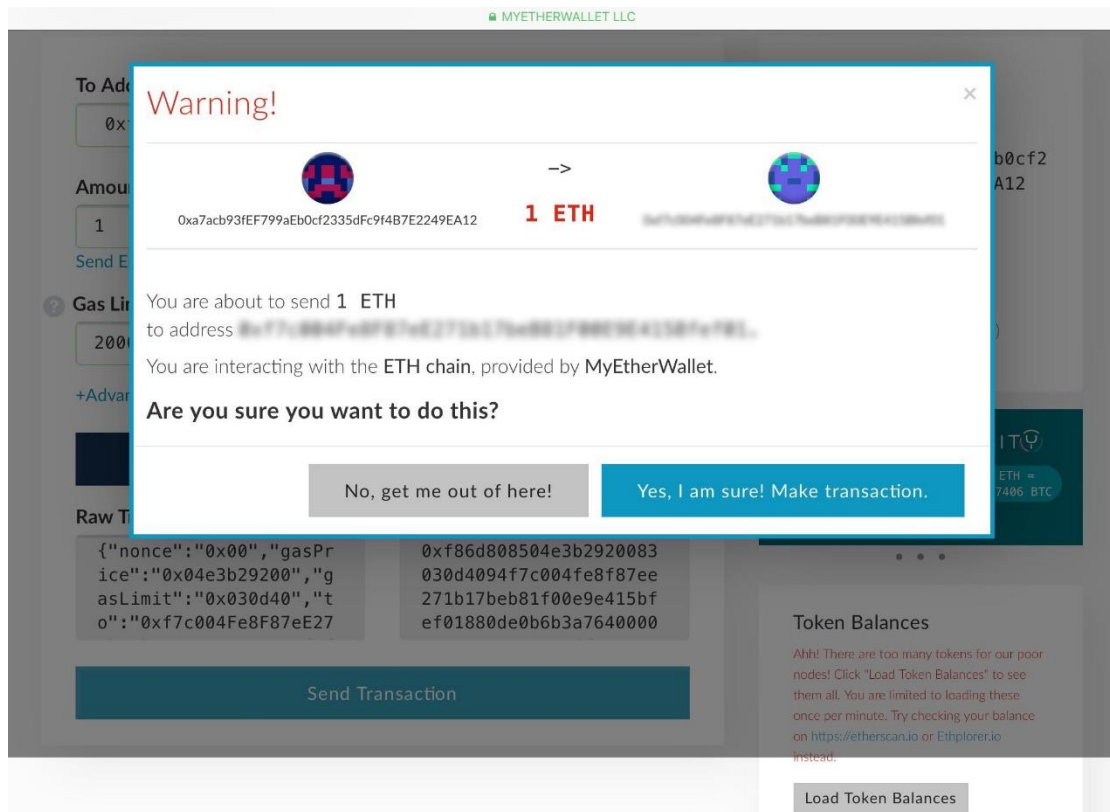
MYETHERWALLET LLC

To Add
0x
Amou
1
Send E
Gas Li
200
+Advar
Raw T

Warning!

×

0xa7acb93fEF799aEb0cf2335dFc9f4B7E2249EA12 -> 1 ETH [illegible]

You are about to send 1 ETH to address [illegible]

You are interacting with the ETH chain, provided by MyEtherWallet.

Are you sure you want to do this?

No, get me out of here!

Yes, I am sure! Make transaction.

b0cf2
A12
)
ITY
ETH =
7406 BTC

{"nonce":"0x00","gasPrice":"0x04e3b29200","gasLimit":"0x030d40","to":"0xf7c004Fe8F87eE27

0xf86d808504e3b2920083030d4094f7c004fe8f87ee271b17beb81f00e9e415bfef01880de0b6b3a7640000

Send Transaction

Token Balances

Ahh! There are too many tokens for our poor nodes! Click "Load Token Balances" to see them all. You are limited to loading these once per minute. Try checking your balance on https://etherscan.io or Ethplorer.io instead.

Load Token Balances